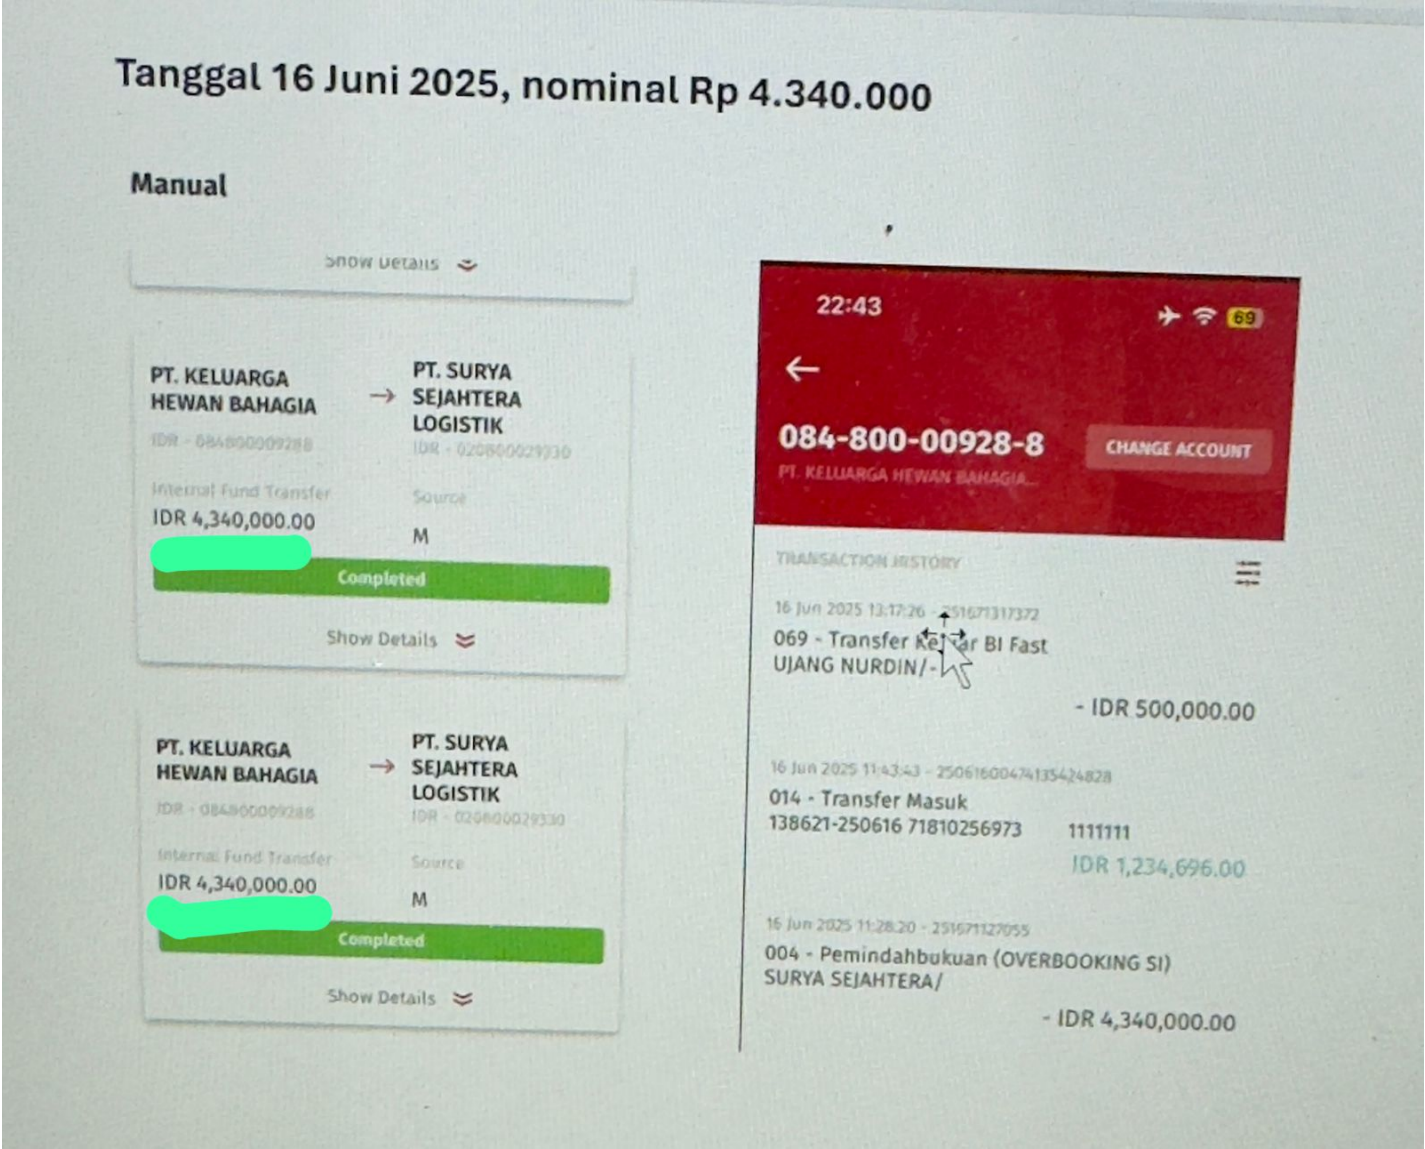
Tanggal 16 Juni 2025, nominal Rp 4.340.000

Manual

Show Details

PT. KELUARGA HEWAN BAHAGIA
IDR - 084800009288
→
PT. SURYA SEJAHTERA LOGISTIK
IDR - 020800029330

Internal Fund Transfer
IDR 4,340,000.00

Source
M

Completed

Show Details

PT. KELUARGA HEWAN BAHAGIA
IDR - 084800009288
→
PT. SURYA SEJAHTERA LOGISTIK
IDR - 020800029330

Internal Fund Transfer
IDR 4,340,000.00

Source
M

Completed

Show Details

22:43
69

084-800-00928-8
PT. KELUARGA HEWAN BAHAGIA...
CHANGE ACCOUNT

TRANSACTION HISTORY

16 Jun 2025 13:17:26 - 251671317372
069 - Transfer Ke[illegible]ar BI Fast
UJANG NURDIN/-
- IDR 500,000.00

16 Jun 2025 11:43:43 - 250616004741135424828
014 - Transfer Masuk
138621-250616 71810256973 1111111
IDR 1,234,696.00

16 Jun 2025 11:28:20 - 251671127055
004 - Pemindahbukuan (OVERBOOKING SI)
SURYA SEJAHTERA/
- IDR 4,340,000.00